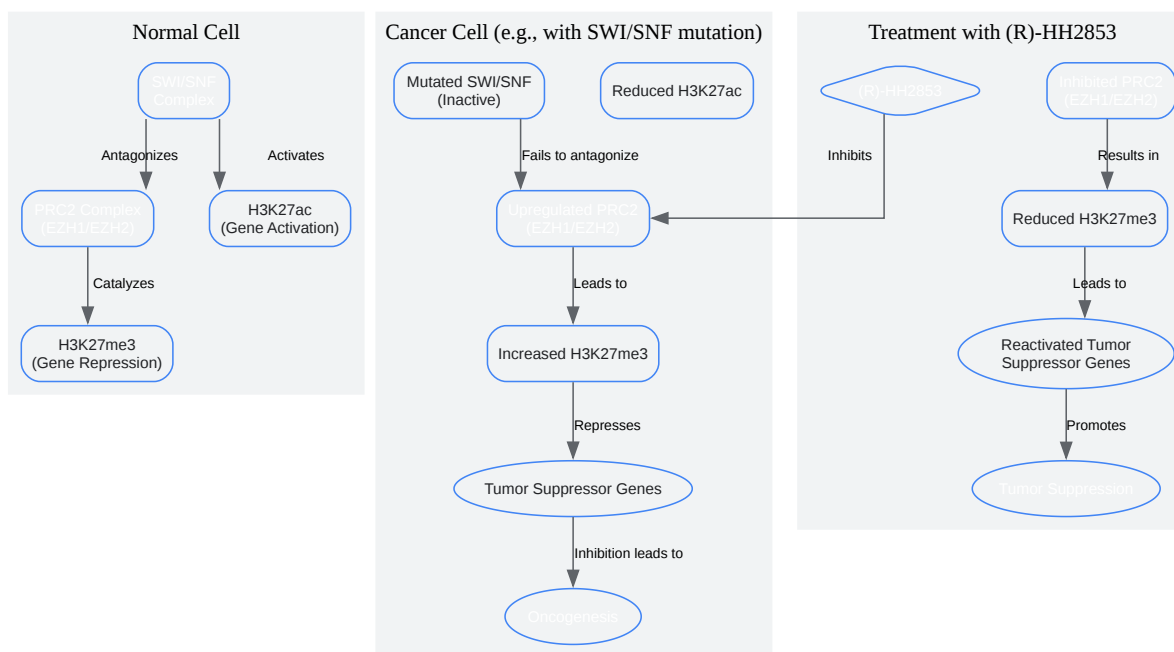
Normal Cell

SWI/SNF Complex

Antagonizes

Activates

PRC2 Complex (EZH1/EZH2)

H3K27ac (Gene Activation)

Catalyzes

H3K27me3 (Gene Repression)

Cancer Cell (e.g., with SWI/SNF mutation)

Mutated SWI/SNF (Inactive)

Reduced H3K27ac

Fails to antagonize

Upregulated PRC2 (EZH1/EZH2)

Leads to

Increased H3K27me3

Represses

Tumor Suppressor Genes

Inhibition leads to

Oncogenesis

Treatment with (R)-HH2853

(R)-HH2853

Inhibited PRC2 (EZH1/EZH2)

Inhibits

Results in

Reduced H3K27me3

Leads to

Reactivated Tumor Suppressor Genes

Promotes

Tumor Suppression